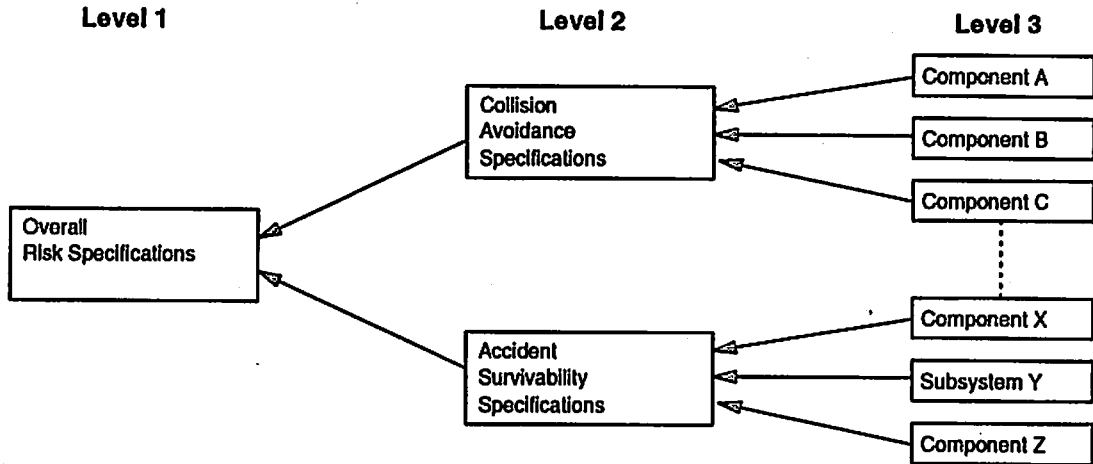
Level 1

Level 2

Level 3

Overall Risk Specifications

Collision Avoidance Specifications

Accident Survivability Specifications

Component A

Component B

Component C

Component X

Subsystem Y

Component Z